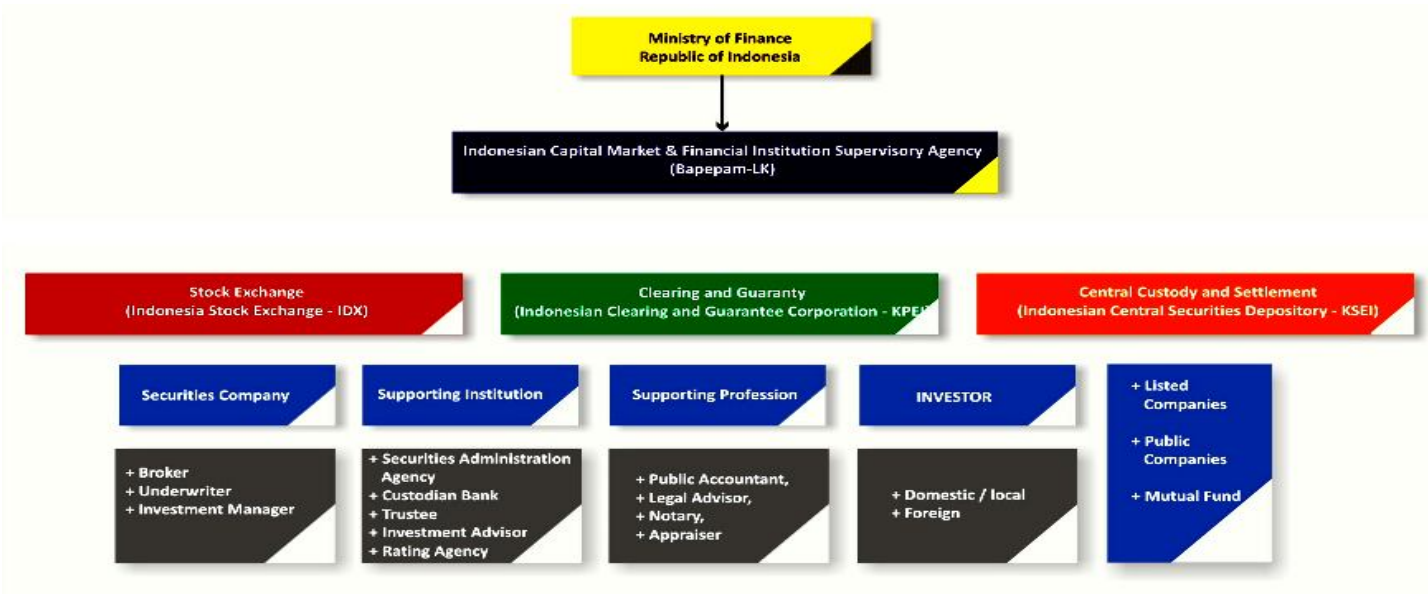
Ministry of Finance
Republic of Indonesia

Indonesian Capital Market & Financial Institution Supervisory Agency
(Bapepam-LK)

Stock Exchange
(Indonesia Stock Exchange - IDX)

Clearing and Guaranty
(Indonesian Clearing and Guarantee Corporation - KPEI)

Central Custody and Settlement
(Indonesian Central Securities Depository - KSEI)

Securities Company

+ Broker
+ Underwriter
+ Investment Manager

Supporting Institution

+ Securities Administration Agency
+ Custodian Bank
+ Trustee
+ Investment Advisor
+ Rating Agency

Supporting Profession

+ Public Accountant,
+ Legal Advisor,
+ Notary,
+ Appraiser

INVESTOR

+ Domestic / local
+ Foreign

+ Listed Companies

+ Public Companies

+ Mutual Fund